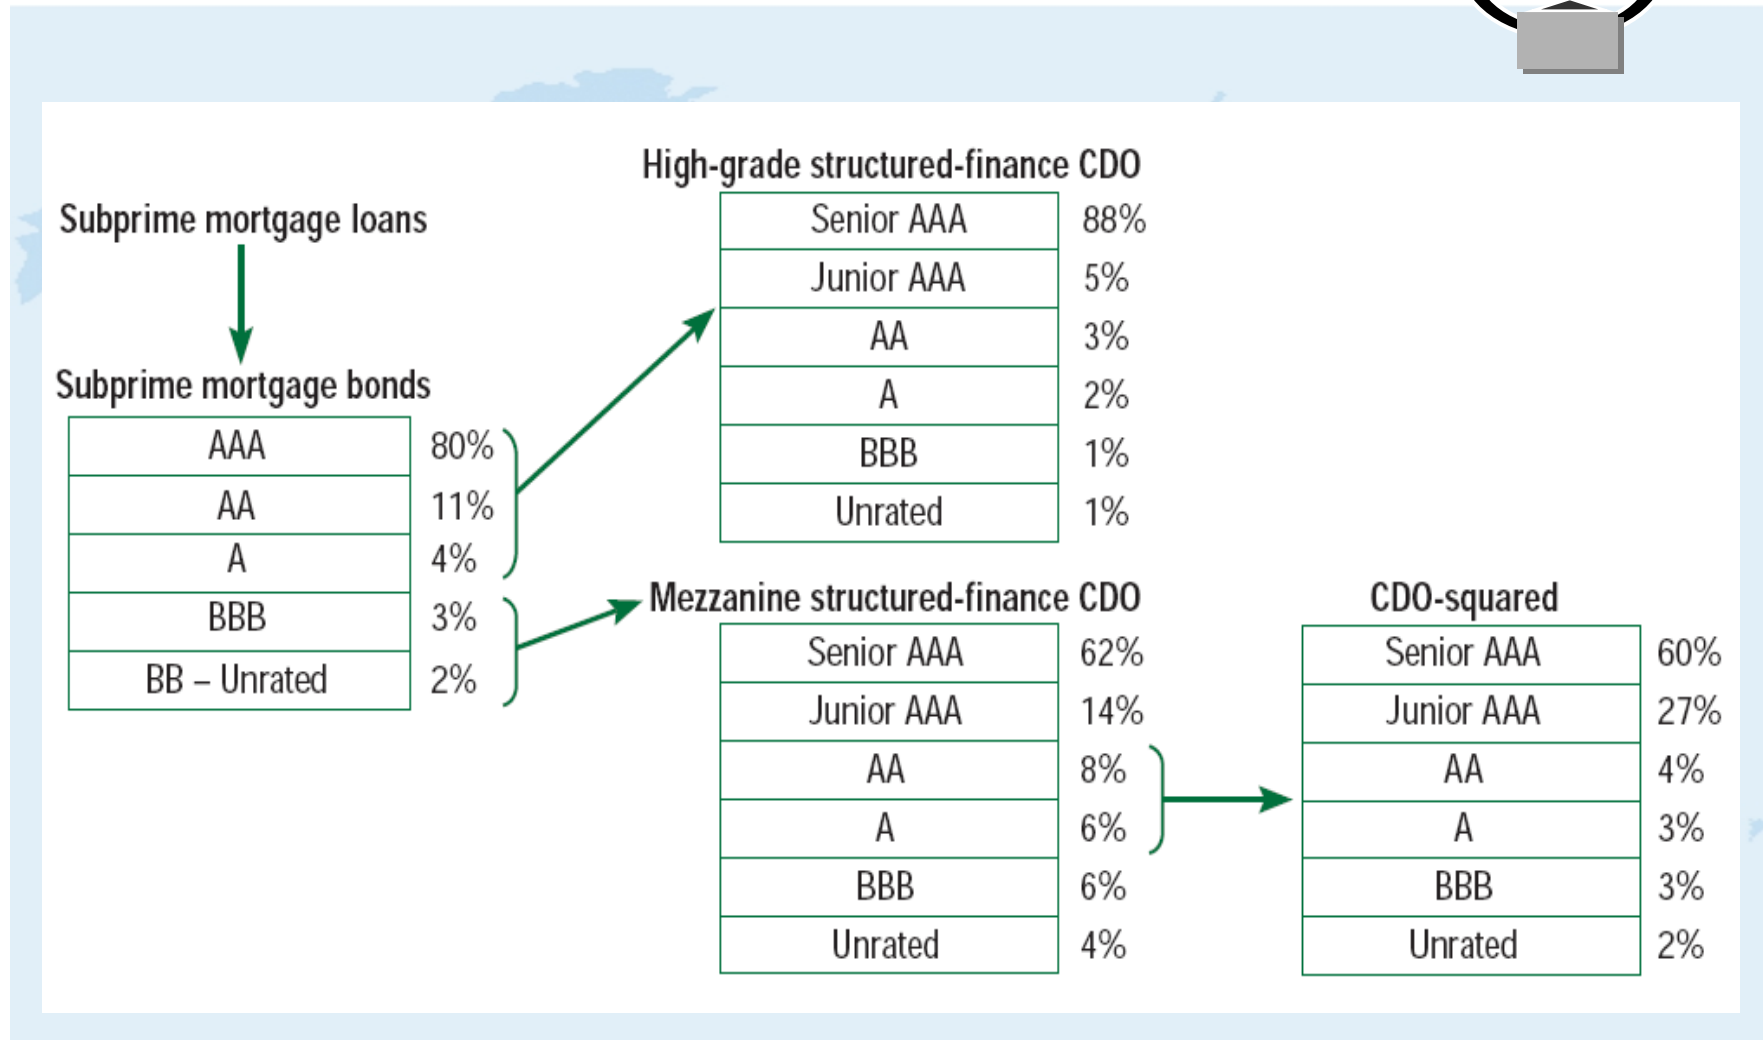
Subprime mortgage loans

Subprime mortgage bonds

| AAA | 80% |
|---|---|
| AA | 11% |
| A | 4% |
| BBB | 3% |
| BB – Unrated | 2% |

High-grade structured-finance CDO

| Senior AAA | 88% |
|---|---|
| Junior AAA | 5% |
| AA | 3% |
| A | 2% |
| BBB | 1% |
| Unrated | 1% |

Mezzanine structured-finance CDO

| Senior AAA | 62% |
|---|---|
| Junior AAA | 14% |
| AA | 8% |
| A | 6% |
| BBB | 6% |
| Unrated | 4% |

CDO-squared

| Senior AAA | 60% |
|---|---|
| Junior AAA | 27% |
| AA | 4% |
| A | 3% |
| BBB | 3% |
| Unrated | 2% |